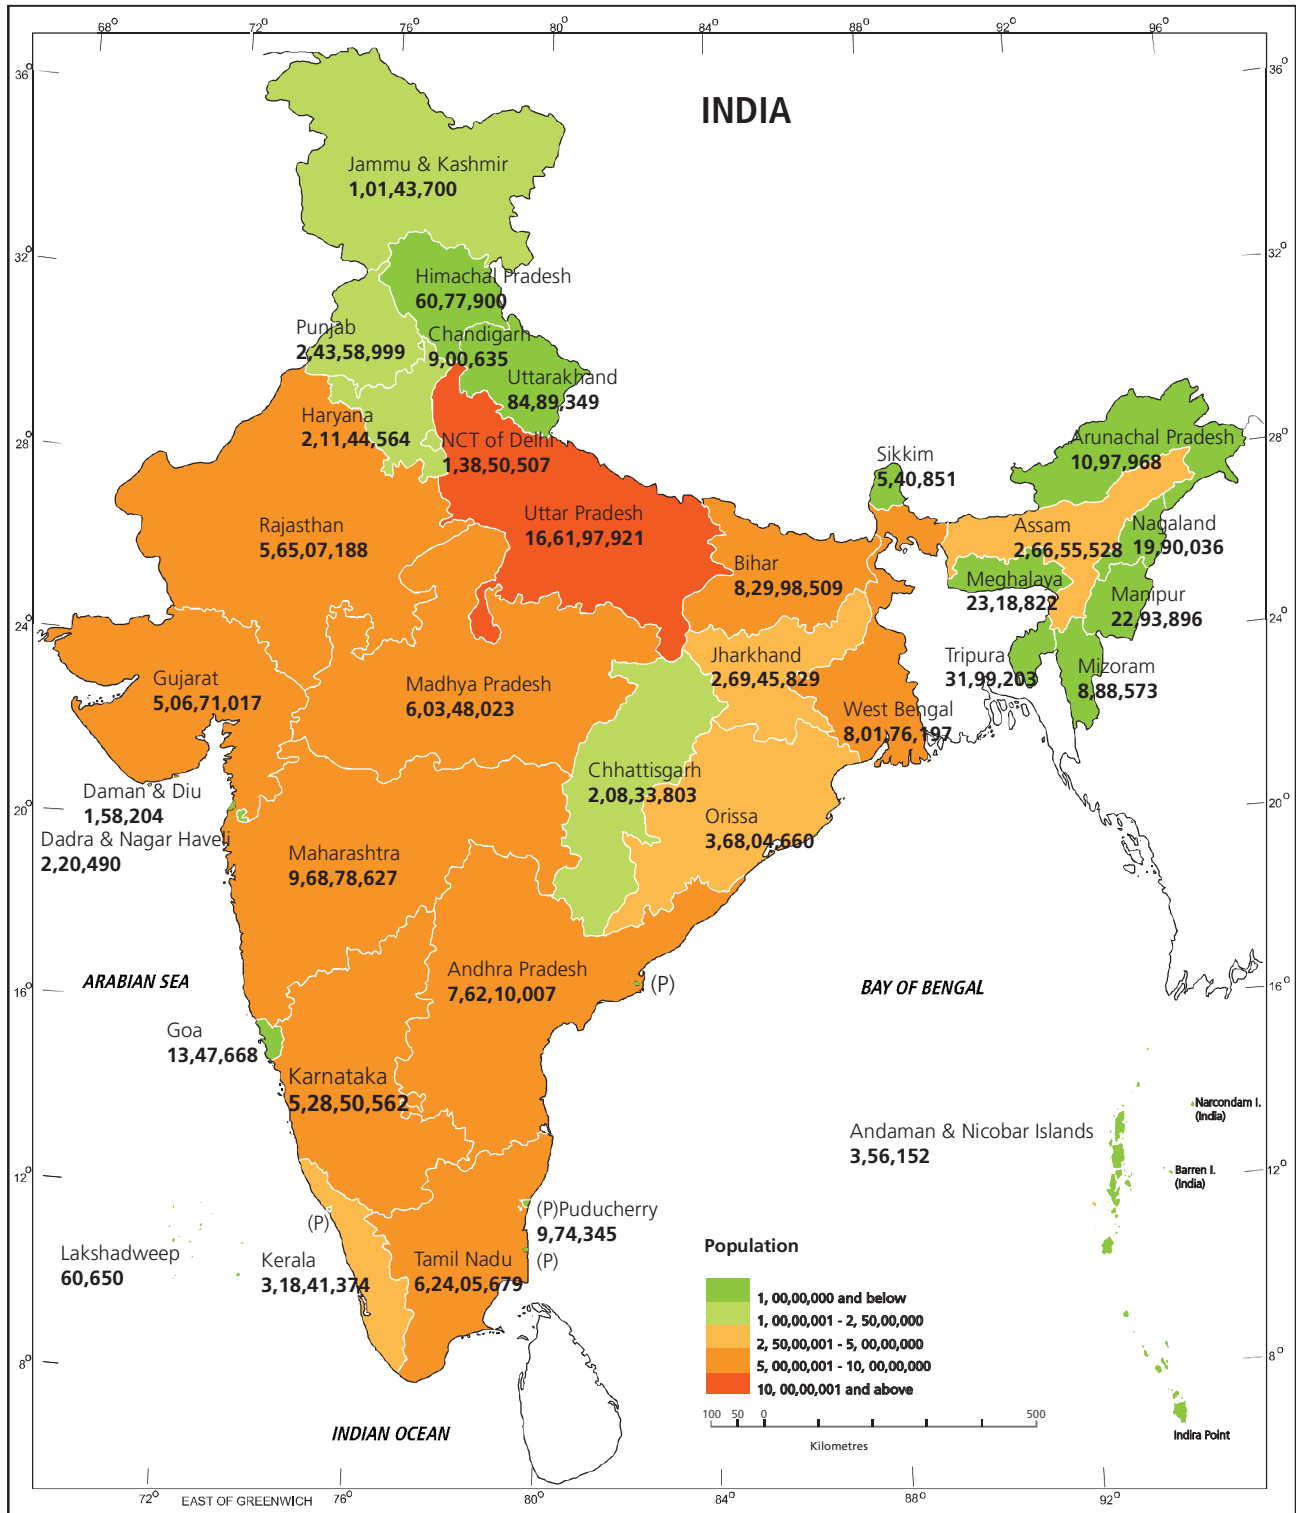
$68^{o}$ $72^{o}$ $76^{o}$ $80^{o}$ $84^{o}$ $88^{o}$ $92^{o}$ $96^{o}$

$36^{o}$ $32^{o}$ $28^{o}$ $24^{o}$ $20^{o}$ $16^{o}$ $12^{o}$ $8^{o}$

INDIA

Jammu & Kashmir
1,01,43,700

Himachal Pradesh
60,77,900

Punjab
2,43,58,999

Chandigarh
9,00,635

Uttarakhand
84,89,349

Haryana
2,11,44,564

NCT of Delhi
1,38,50,507

Sikkim
5,40,851

Arunachal Pradesh
10,97,968

Rajasthan
5,65,07,188

Uttar Pradesh
16,61,97,921

Assam
2,66,55,528

Nagaland
19,90,036

Bihar
8,29,98,509

Meghalaya
23,18,822

Manipur
22,93,896

Jharkhand
2,69,45,829

Tripura
31,99,203

Mizoram
8,88,573

Gujarat
5,06,71,017

Madhya Pradesh
6,03,48,023

West Bengal
8,01,76,197

Chhattisgarh
2,08,33,803

Daman & Diu
1,58,204

Dadra & Nagar Haveli
2,20,490

Orissa
3,68,04,660

Maharashtra
9,68,78,627

ARABIAN SEA

Andhra Pradesh
7,62,10,007

(P)

BAY OF BENGAL

Goa
13,47,668

Karnataka
5,28,50,562

Narcondam I. (India)

Andaman & Nicobar Islands
3,56,152

Barren I. (India)

(P)

(P)Puducherry
9,74,345

Lakshadweep
60,650

Kerala
3,18,41,374

Tamil Nadu
6,24,05,679

(P)

Population

1, 00,00,000 and below
1, 00,00,001 - 2, 50,00,000
2, 50,00,001 - 5, 00,00,000
5, 00,00,001 - 10, 00,00,000
10, 00,00,001 and above

100 50 0 500
Kilometres

INDIAN OCEAN

Indira Point

$72^{o}$ EAST OF GREENWICH $76^{o}$ $80^{o}$ $84^{o}$ $88^{o}$ $92^{o}$